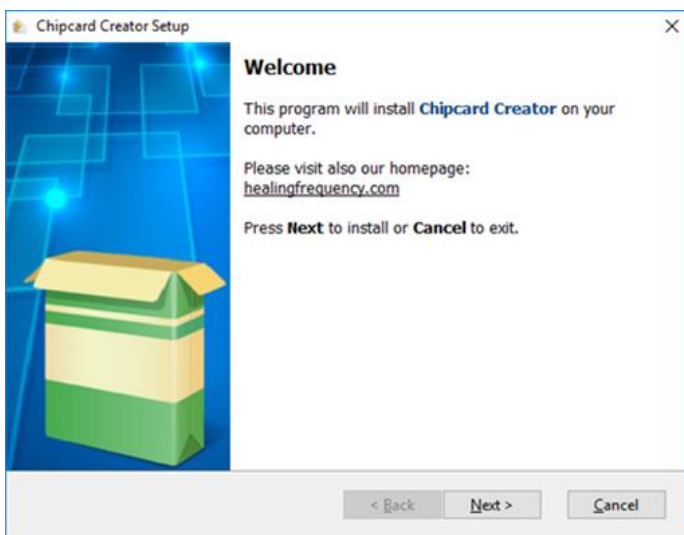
Chipcard Creator Setup

×

Welcome

This program will install Chipcard Creator on your computer.

Please visit also our homepage:
healingfrequency.com

Press Next to install or Cancel to exit.

< Back

Next >

Cancel